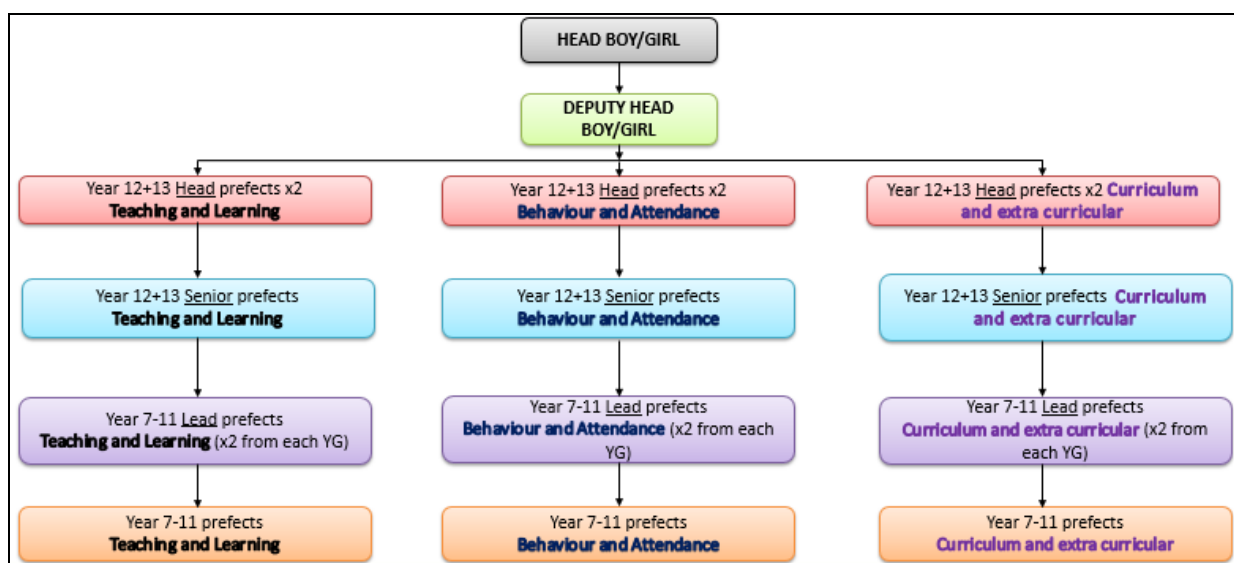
HEAD BOY/GIRL

DEPUTY HEAD BOY/GIRL

Year 12+13 Head prefects x2
Teaching and Learning

Year 12+13 Senior prefects
Teaching and Learning

Year 7-11 Lead prefects
Teaching and Learning (x2 from each YG)

Year 7-11 prefects
Teaching and Learning

Year 12+13 Head prefects x2
Behaviour and Attendance

Year 12+13 Senior prefects
Behaviour and Attendance

Year 7-11 Lead prefects
Behaviour and Attendance (x2 from each YG)

Year 7-11 prefects
Behaviour and Attendance

Year 12+13 Head prefects x2 Curriculum and extra curricular

Year 12+13 Senior prefects Curriculum and extra curricular

Year 7-11 Lead prefects
Curriculum and extra curricular (x2 from each YG)

Year 7-11 prefects
Curriculum and extra curricular